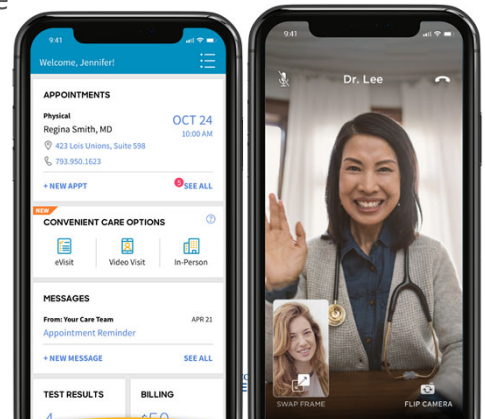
9:41

Welcome, Jennifer!

APPOINTMENTS

Physical
Regina Smith, MD

OCT 24
10:00 AM

423 Lois Unions, Suite 598

793.950.1623

+ NEW APPT

5 SEE ALL

NEW

CONVENIENT CARE OPTIONS

eVisit

Video Visit

In-Person

MESSAGES

From: Your Care Team

APR 21

Appointment Reminder

+ NEW MESSAGE

SEE ALL

TEST RESULTS

BILLING

9:41

Dr. Lee

SWAP FRAME

FLIP CAMERA